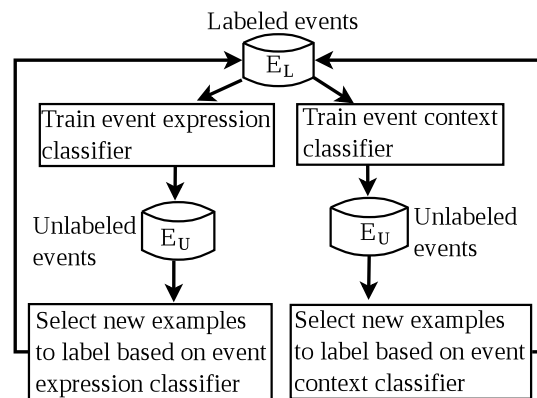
Labeled events

$E_L$

Train event expression classifier

Train event context classifier

Unlabeled events

$E_U$

$E_U$

Unlabeled events

Select new examples to label based on event expression classifier

Select new examples to label based on event context classifier